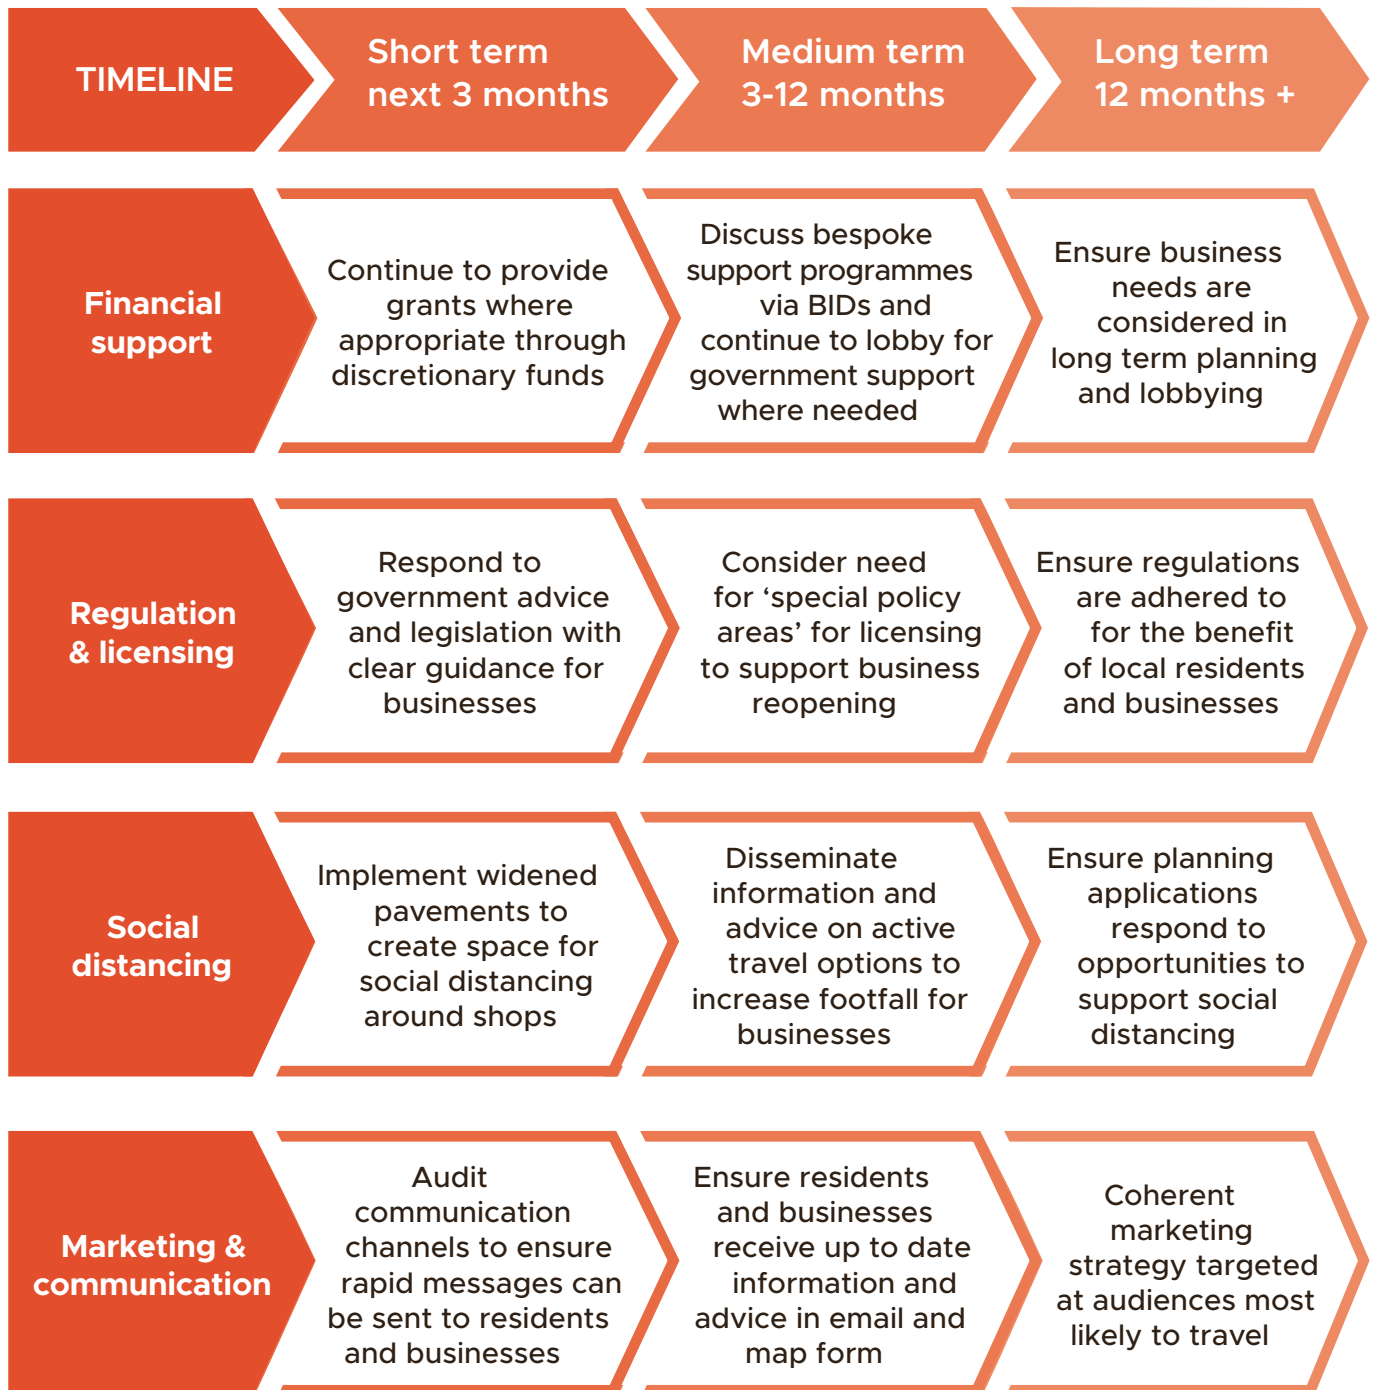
| TIMELINE | Short term next 3 months | Medium term 3-12 months | Long term 12 months + |
|---|---|---|---|
| Financial support | Continue to provide grants where appropriate through discretionary funds | Discuss bespoke support programmes via BIDs and continue to lobby for government support where needed | Ensure business needs are considered in long term planning and lobbying |
| Regulation & licensing | Respond to government advice and legislation with clear guidance for businesses | Consider need for 'special policy areas' for licensing to support business reopening | Ensure regulations are adhered to for the benefit of local residents and businesses |
| Social distancing | Implement widened pavements to create space for social distancing around shops | Disseminate information and advice on active travel options to increase footfall for businesses | Ensure planning applications respond to opportunities to support social distancing |
| Marketing & communication | Audit communication channels to ensure rapid messages can be sent to residents and businesses | Ensure residents and businesses receive up to date information and advice in email and map form | Coherent marketing strategy targeted at audiences most likely to travel |